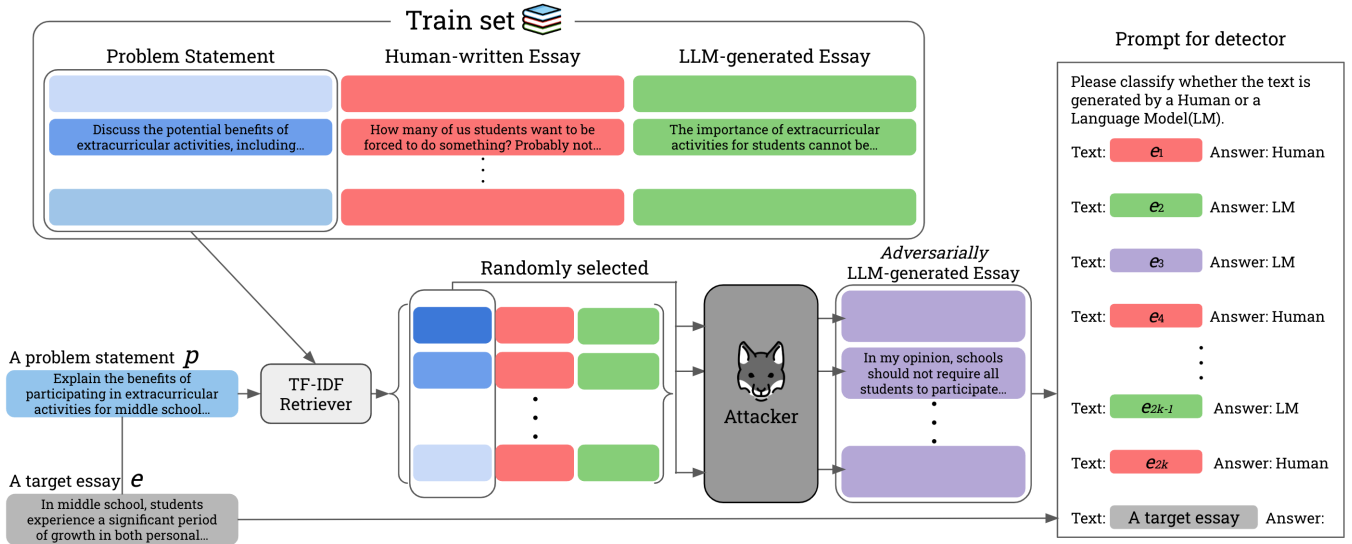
Train set

Problem Statement

Discuss the potential benefits of extracurricular activities, including...

Human-written Essay

How many of us students want to be forced to do something? Probably not...

LLM-generated Essay

The importance of extracurricular activities for students cannot be...

A problem statement $p$

Explain the benefits of participating in extracurricular activities for middle school...

TF-IDF Retriever

Randomly selected

Attacker

*Adversarially* LLM-generated Essay

In my opinion, schools should not require all students to participate...

A target essay $e$

In middle school, students experience a significant period of growth in both personal...

Prompt for detector

Please classify whether the text is generated by a Human or a Language Model(LM).

Text: $e_1$ Answer: Human

Text: $e_2$ Answer: LM

Text: $e_3$ Answer: LM

Text: $e_4$ Answer: Human

Text: $e_{2k-1}$ Answer: LM

Text: $e_{2k}$ Answer: Human

Text: A target essay Answer: